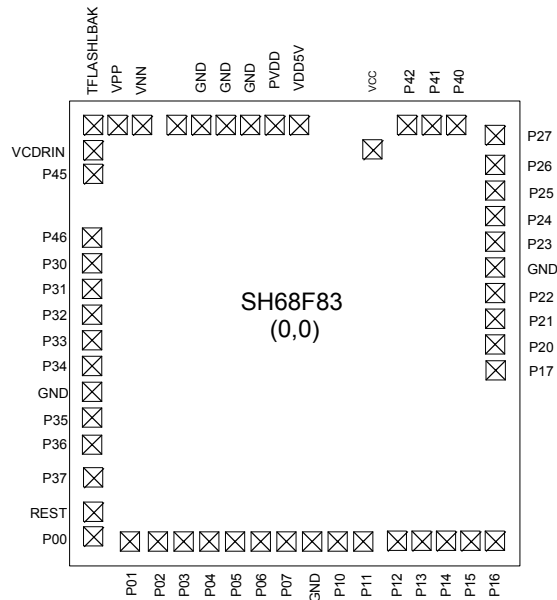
TFLASHLBAK
VPP
VNN
GND
GND
GND
PVDD
VDD5V
VCC
P42
P41
P40

VCDRIN
P45
P46
P30
P31
P32
P33
P34
GND
P35
P36
P37
REST
P00

P27
P26
P25
P24
P23
GND
P22
P21
P20
P17

SH68F83
(0,0)

P01
P02
P03
P04
P05
P06
P07
GND
P10
P11
P12
P13
P14
P15
P16